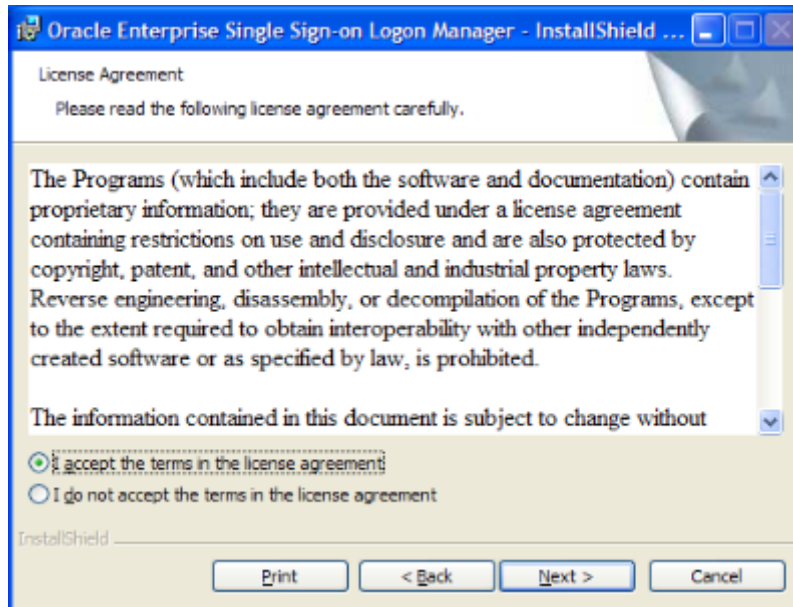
Oracle Enterprise Single Sign-on Logon Manager - InstallShield ...

License Agreement

Please read the following license agreement carefully.

The Programs (which include both the software and documentation) contain proprietary information; they are provided under a license agreement containing restrictions on use and disclosure and are also protected by copyright, patent, and other intellectual and industrial property laws. Reverse engineering, disassembly, or decompilation of the Programs, except to the extent required to obtain interoperability with other independently created software or as specified by law, is prohibited.

The information contained in this document is subject to change without

I accept the terms in the license agreement

I do not accept the terms in the license agreement

InstallShield

Print

< Back

Next >

Cancel